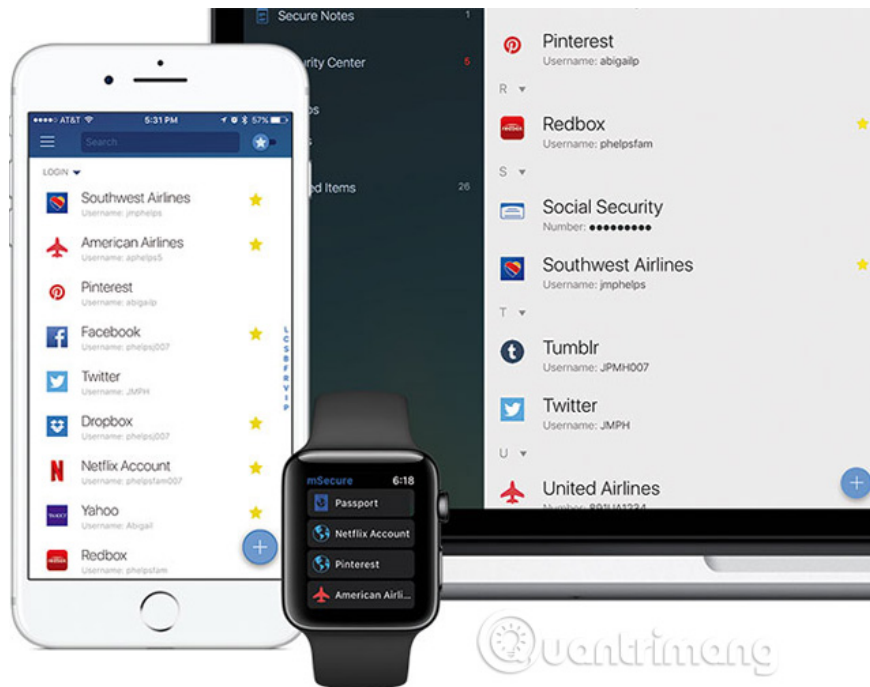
Secure Notes 1
rity Center 5
ps
s
ed Items 26

Pinterest
Username: abigailp
R
Redbox
Username: phelpsfam
S
Social Security
Number: ●●●●●●●●●
Southwest Airlines
Username: jmphelps
T
Tumblr
Username: JPMH007
Twitter
Username: JMPH
U
United Airlines
Number: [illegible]

AT&T 5:31 PM 57%
Search
LOGIN
Southwest Airlines
Username: jmphelps
American Airlines
Username: aphelps5
Pinterest
Username: abigailp
Facebook
Username: phelpsj007
Twitter
Username: JMPH
Dropbox
Username: phelpsj007
Netflix Account
Username: phelpsfam007
Yahoo
Username: Abigail
Redbox
Username: phelpsfam
L C S B F R V Y P

mSecure 6:18
Passport
Netflix Account
Pinterest
American Airli...

Quantrimang